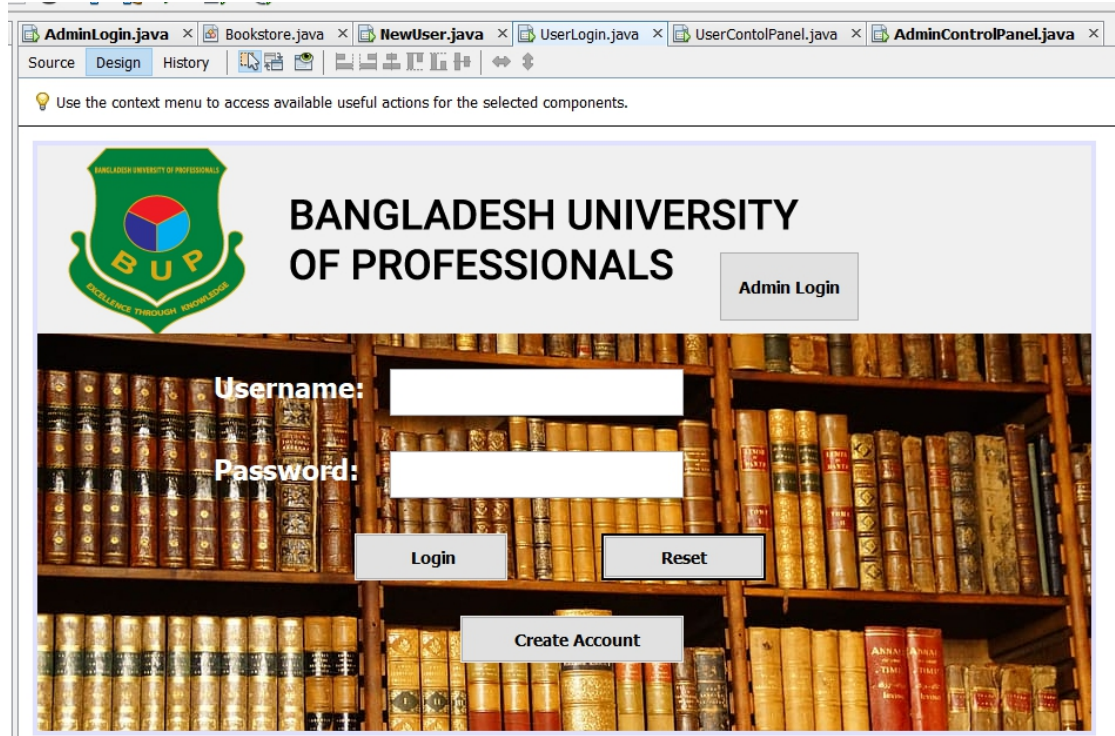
AdminLogin.java × Bookstore.java × NewUser.java × UserLogin.java × UserContolPanel.java × AdminControlPanel.java ×

Source Design History

Use the context menu to access available useful actions for the selected components.

BANGLADESH UNIVERSITY OF PROFESSIONALS

B U P

EXCELLENCE THROUGH KNOWLEDGE

BANGLADESH UNIVERSITY OF PROFESSIONALS

Admin Login

Username:

Password:

Login

Reset

Create Account